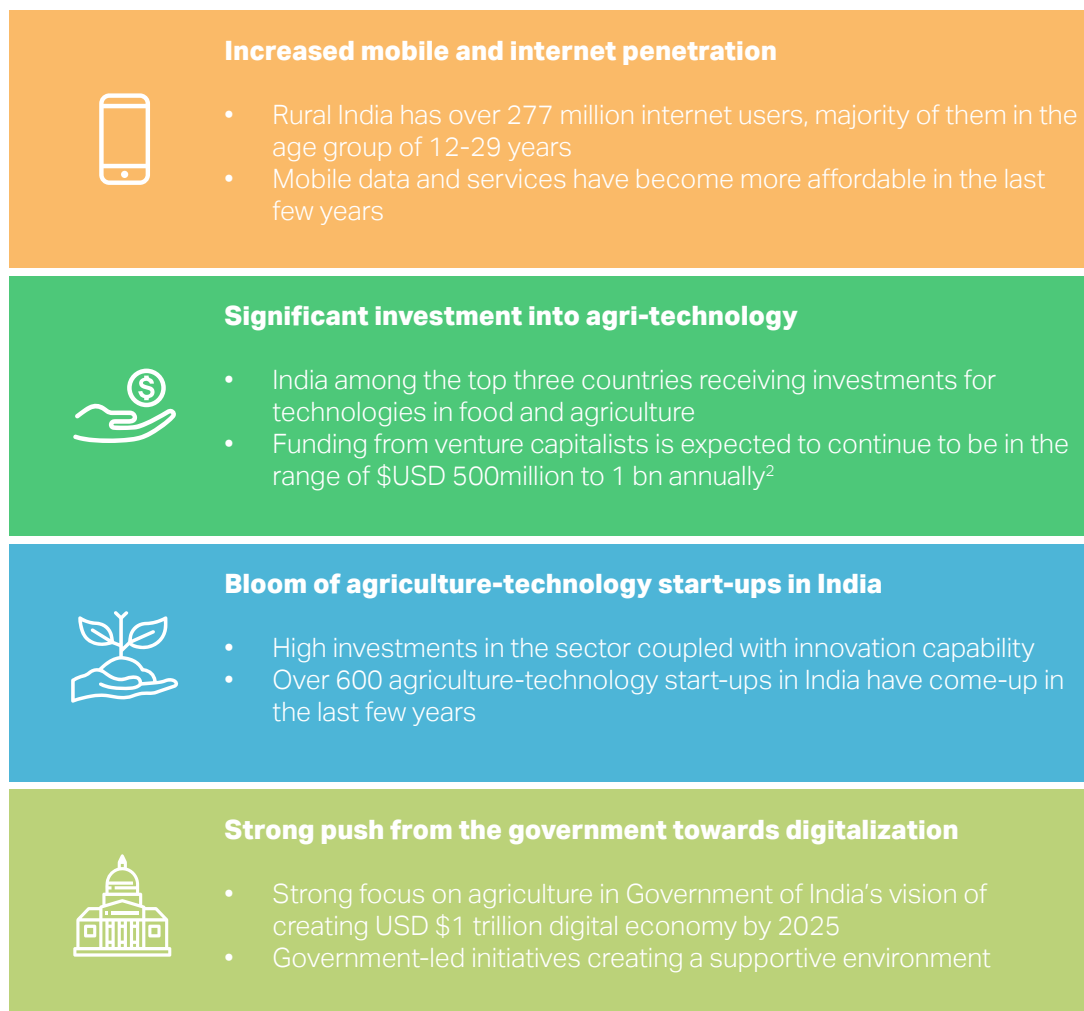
**Increased mobile and internet penetration**

- Rural India has over 277 million internet users, majority of them in the age group of 12-29 years
- Mobile data and services have become more affordable in the last few years

**Significant investment into agri-technology**

- India among the top three countries receiving investments for technologies in food and agriculture
- Funding from venture capitalists is expected to continue to be in the range of \$USD 500million to 1 bn annually$^2$

**Bloom of agriculture-technology start-ups in India**

- High investments in the sector coupled with innovation capability
- Over 600 agriculture-technology start-ups in India have come-up in the last few years

**Strong push from the government towards digitalization**

- Strong focus on agriculture in Government of India's vision of creating USD \$1 trillion digital economy by 2025
- Government-led initiatives creating a supportive environment